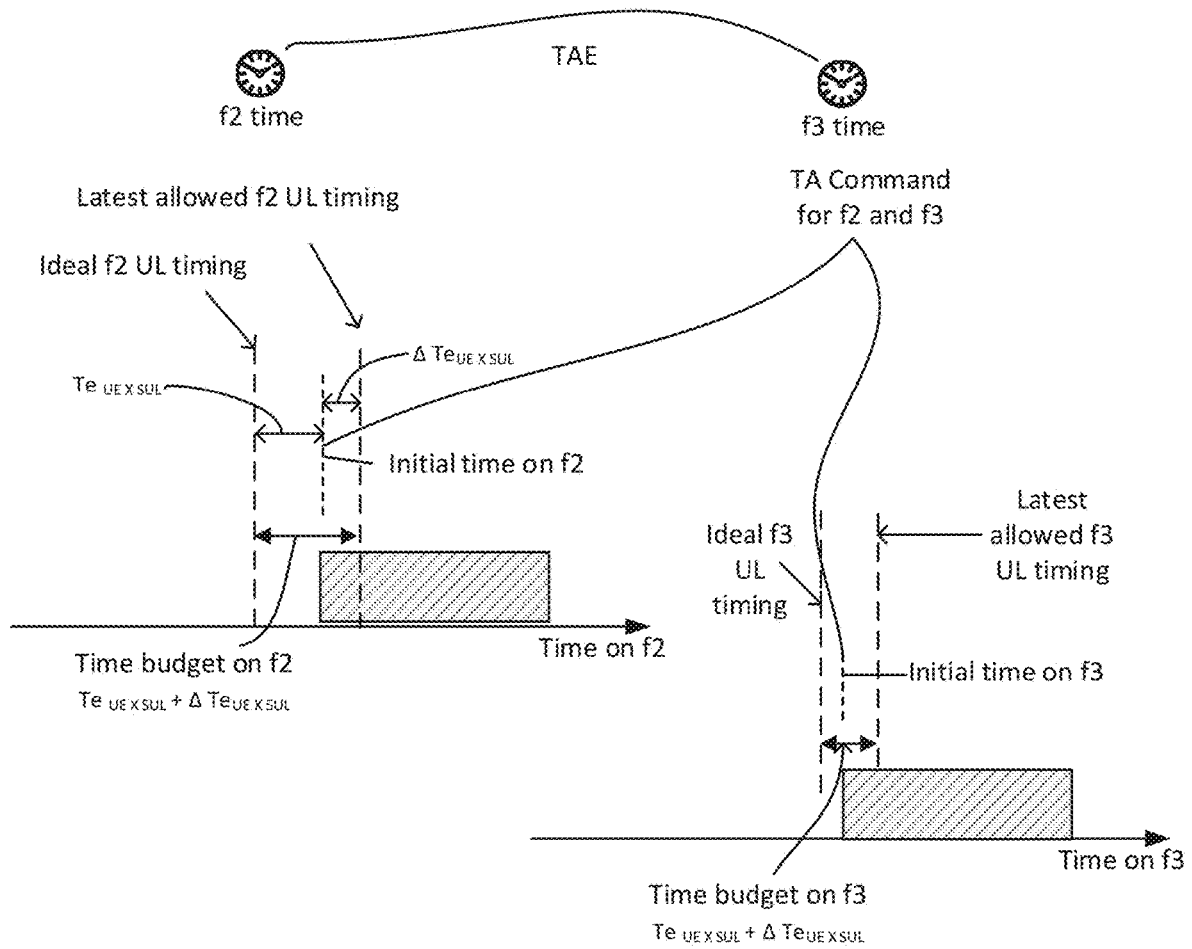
TAE

f2 time

f3 time

TA Command for f2 and f3

Latest allowed f2 UL timing

Ideal f2 UL timing

$\Delta$ Te$_{UE X SUL}$

Te$_{UE X SUL}$

Initial time on f2

Time on f2

Time budget on f2

Te$_{UE X SUL}$ + $\Delta$ Te$_{UE X SUL}$

Latest allowed f3 UL timing

Ideal f3 UL timing

Initial time on f3

Time on f3

Time budget on f3

Te$_{UE X SUL}$ + $\Delta$ Te$_{UE X SUL}$